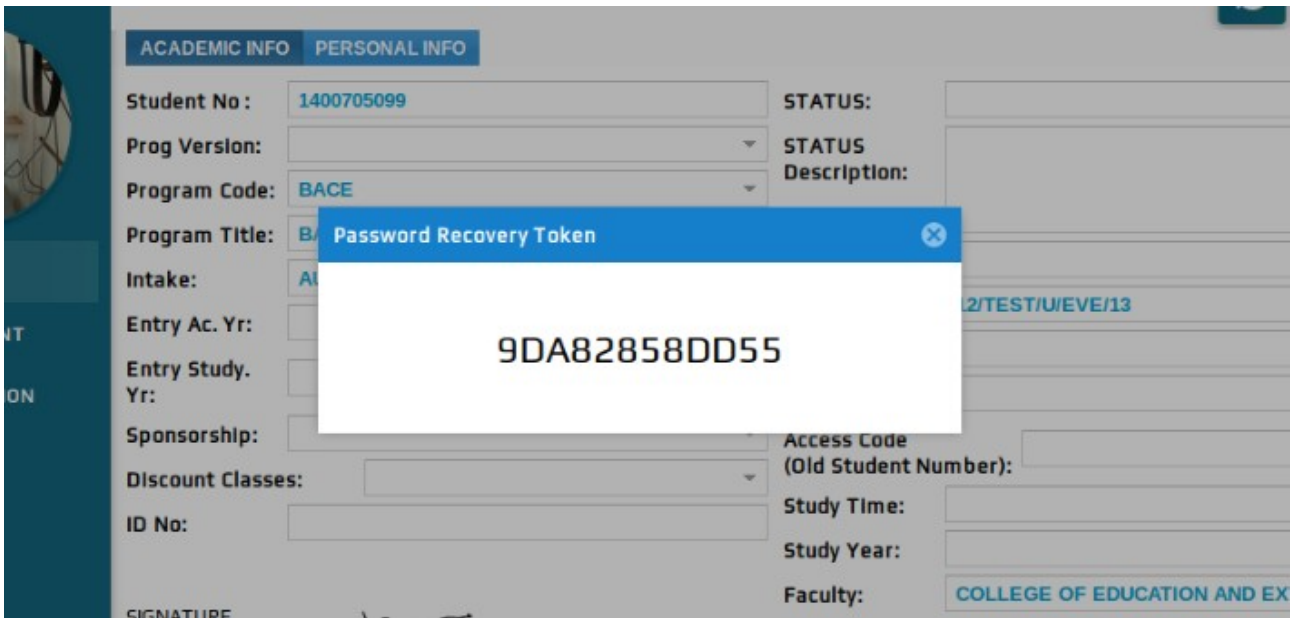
ACADEMIC INFO PERSONAL INFO

Student No : 1400705099
Prog Version:
Program Code: BACE
Program Title: B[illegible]
Intake: A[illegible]
Entry Ac. Yr:
Entry Study. Yr:
Sponsorship:
Discount Classes:
ID No:

STATUS:
STATUS Description:
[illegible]2/TEST/U/EVE/13
Access Code (Old Student Number):
Study Time:
Study Year:
Faculty: COLLEGE OF EDUCATION AND EX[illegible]

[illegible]NT
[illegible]ON

Password Recovery Token

9DA82858DD55

SIGNATURE